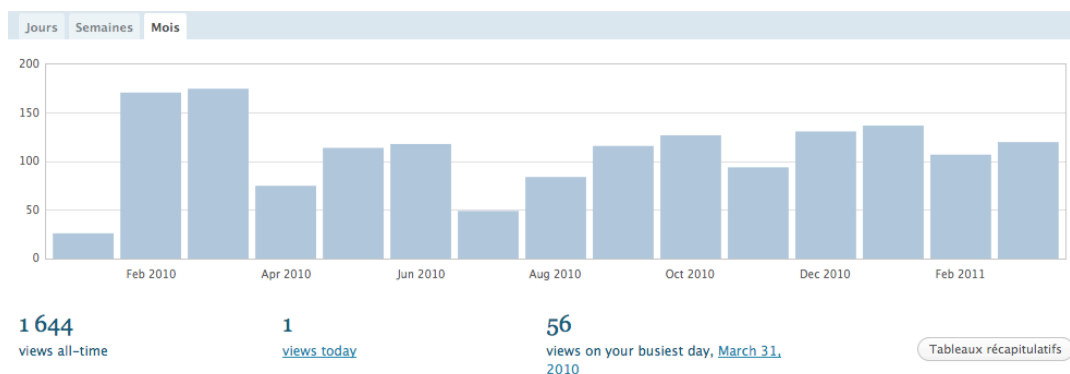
Jours Semaines Mois

200
150
100
50
0

Feb 2010 Apr 2010 Jun 2010 Aug 2010 Oct 2010 Dec 2010 Feb 2011

1 644
views all-time

1
views today

56
views on your busiest day, March 31, 2010

Tableaux récapitulatifs